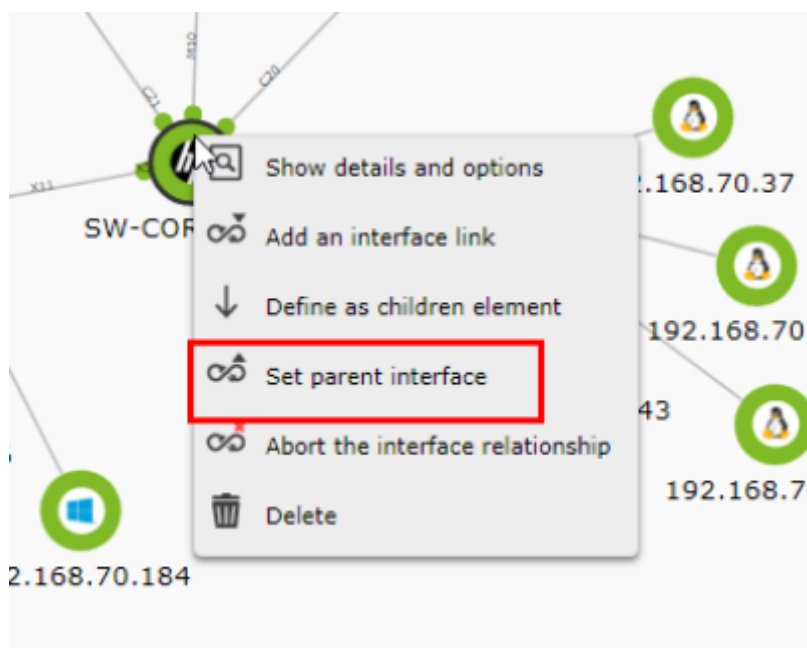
C21
G10
C20
X11
SW-COR
Show details and options
Add an interface link
Define as children element
Set parent interface
Abort the interface relationship
Delete
.168.70.37
192.168.70
43
192.168.7
.168.70.184